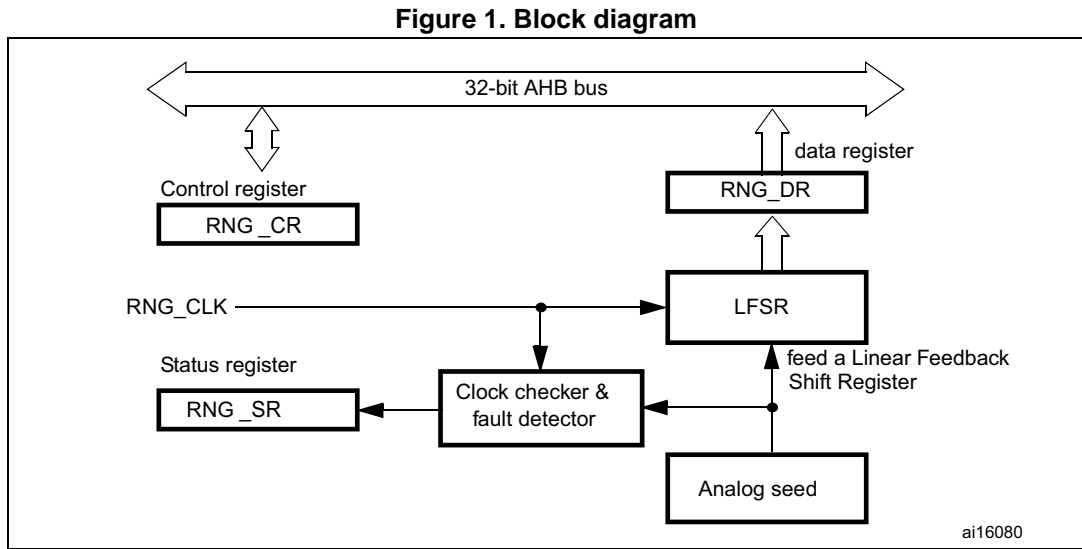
Figure 1. Block diagram

32-bit AHB bus

data register

Control register

RNG_DR

RNG _CR

RNG_CLK

LFSR

Status register

feed a Linear Feedback Shift Register

RNG _SR

Clock checker & fault detector

Analog seed

ai16080